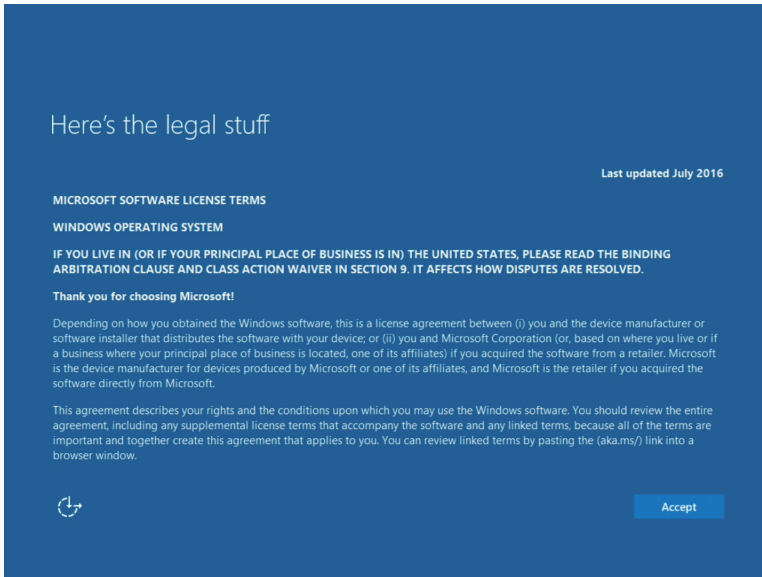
Here's the legal stuff

Last updated July 2016

MICROSOFT SOFTWARE LICENSE TERMS

WINDOWS OPERATING SYSTEM

IF YOU LIVE IN (OR IF YOUR PRINCIPAL PLACE OF BUSINESS IS IN) THE UNITED STATES, PLEASE READ THE BINDING ARBITRATION CLAUSE AND CLASS ACTION WAIVER IN SECTION 9. IT AFFECTS HOW DISPUTES ARE RESOLVED.

Thank you for choosing Microsoft!

Depending on how you obtained the Windows software, this is a license agreement between (i) you and the device manufacturer or software installer that distributes the software with your device; or (ii) you and Microsoft Corporation (or, based on where you live or if a business where your principal place of business is located, one of its affiliates) if you acquired the software from a retailer. Microsoft is the device manufacturer for devices produced by Microsoft or one of its affiliates, and Microsoft is the retailer if you acquired the software directly from Microsoft.

This agreement describes your rights and the conditions upon which you may use the Windows software. You should review the entire agreement, including any supplemental license terms that accompany the software and any linked terms, because all of the terms are important and together create this agreement that applies to you. You can review linked terms by pasting the (aka.ms/) link into a browser window.

Accept